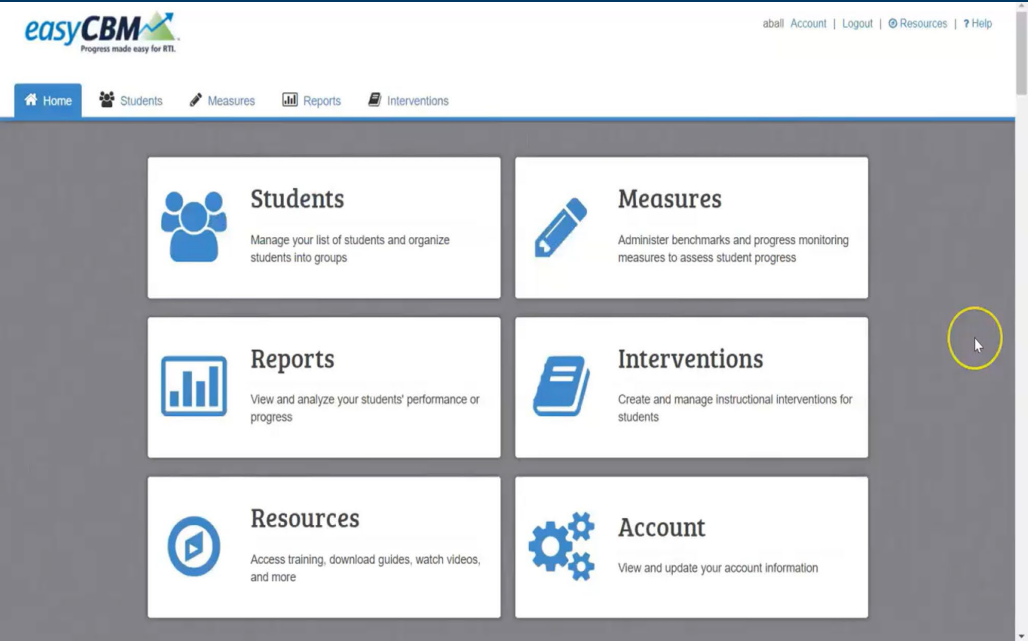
easyCBM
Progress made easy for RTI.

aball Account | Logout | Resources | ? Help

Home Students Measures Reports Interventions

Students
Manage your list of students and organize students into groups

Measures
Administer benchmarks and progress monitoring measures to assess student progress

Reports
View and analyze your students' performance or progress

Interventions
Create and manage instructional interventions for students

Resources
Access training, download guides, watch videos, and more

Account
View and update your account information